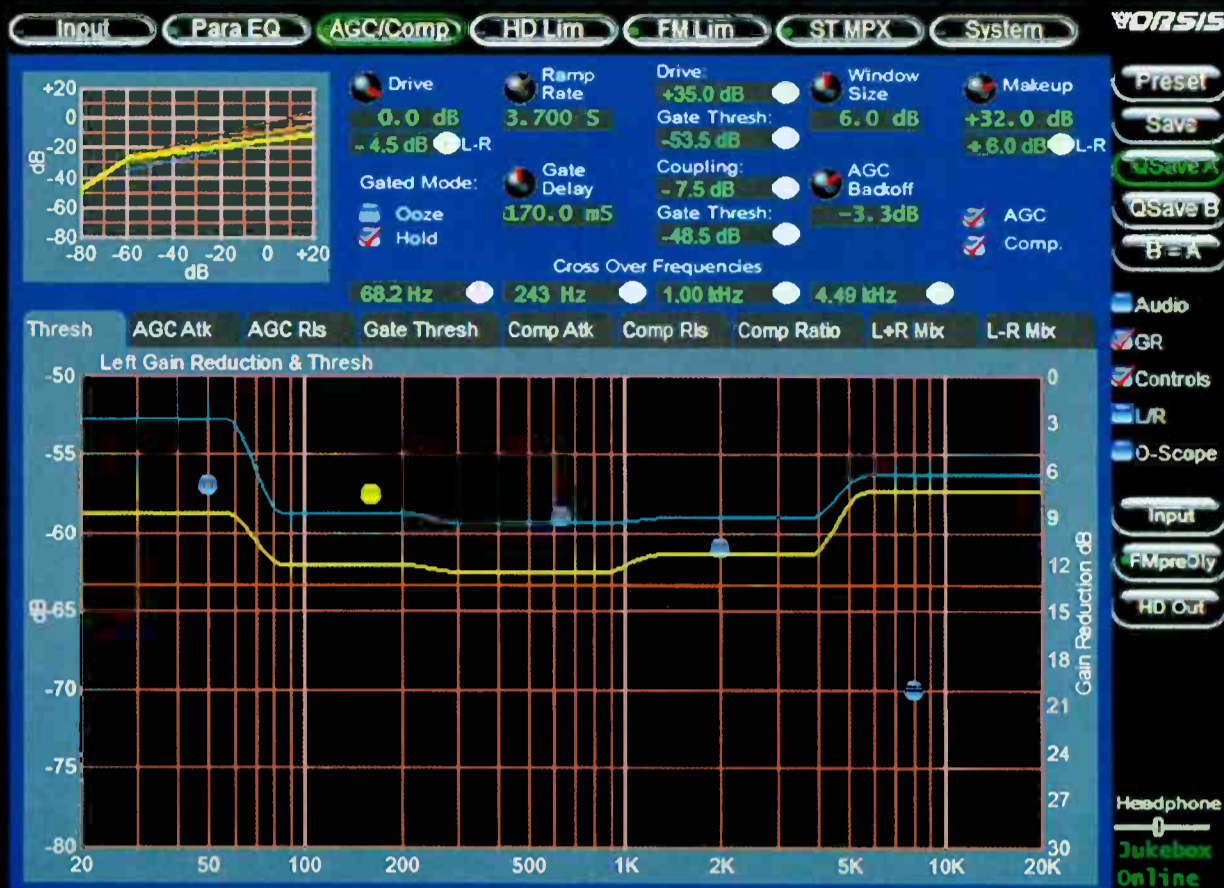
Input Para EQ AGC/Comp HD Lim FM Lim ST MPX System

VORSIS

+20
0
-20
-40
-60
-80
dB
-80 -60 -40 -20 0 +20
dB

Drive
0.0 dB
-4.5 dB L-R

Ramp Rate
3.700 S

Drive:
+35.0 dB
Gate Thresh:
-53.5 dB

Window Size
6.0 dB

Makeup
+32.0 dB
+6.0 dB L-R

Gated Mode:
Ooze
Hold

Gate Delay
170.0 mS

Coupling:
-7.5 dB
Gate Thresh:
-48.5 dB

AGC Backoff
-3.3dB

AGC
Comp.

Cross Over Frequencies
68.2 Hz 243 Hz 1.00 kHz 4.49 kHz

Preset
Save
QSave A
QSave B
B = A

Audio
GR
Controls
L/R
O-Scope

Thresh | AGC Atk | AGC Rls | Gate Thresh | Comp Atk | Comp Rls | Comp Ratio | L+R Mix | L-R Mix

Left Gain Reduction & Thresh

-50
-55
-60
dB -65
-70
-75
-80

0
3
6
9
12
15
18
21
24
27
30
Gain Reduction dB

20 50 100 200 500 1K 2K 5K 10K 20K

Input
FMpreDly
HD Out

Headphone
Jukebox
Online